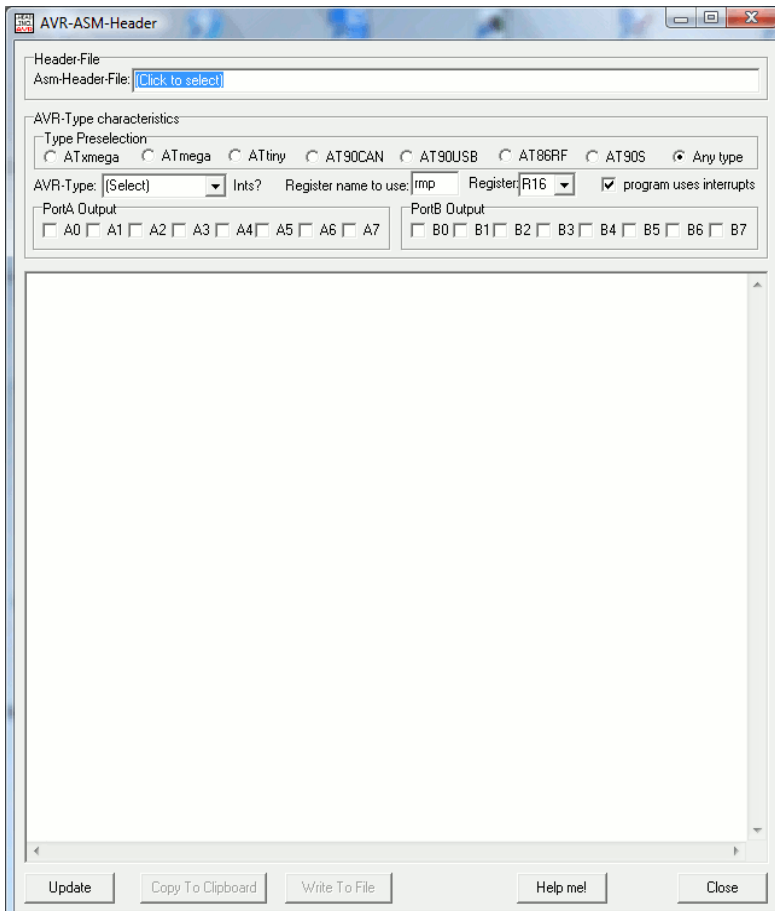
AVR-ASM-Header

Header-File
Asm-Header-File: (Click to select)

AVR-Type characteristics
Type Preselection
ATxmega ATmega ATtiny AT90CAN AT90USB AT86RF AT90S Any type

AVR-Type: (Select) Ints? Register name to use: rmp Register: R16 program uses interrupts

PortA Output
A0 A1 A2 A3 A4 A5 A6 A7

PortB Output
B0 B1 B2 B3 B4 B5 B6 B7

Update Copy To Clipboard Write To File Help me! Close